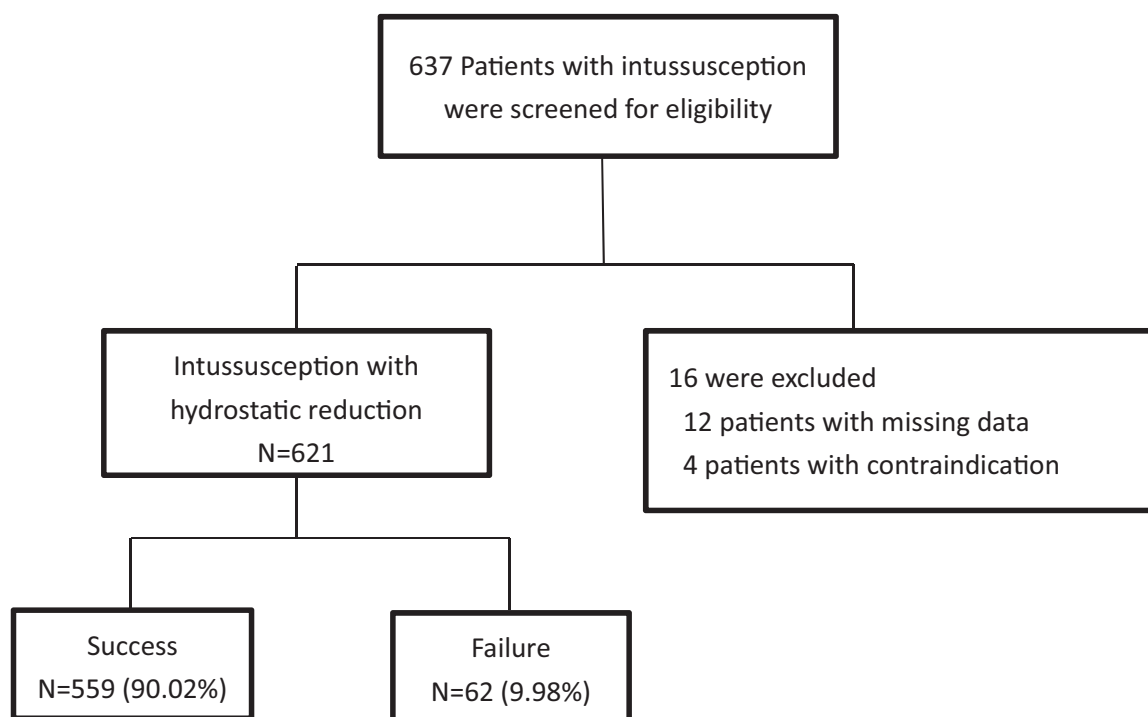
637 Patients with intussusception were screened for eligibility

Intussusception with hydrostatic reduction
N=621

16 were excluded
12 patients with missing data
4 patients with contraindication

Success
N=559 (90.02%)

Failure
N=62 (9.98%)